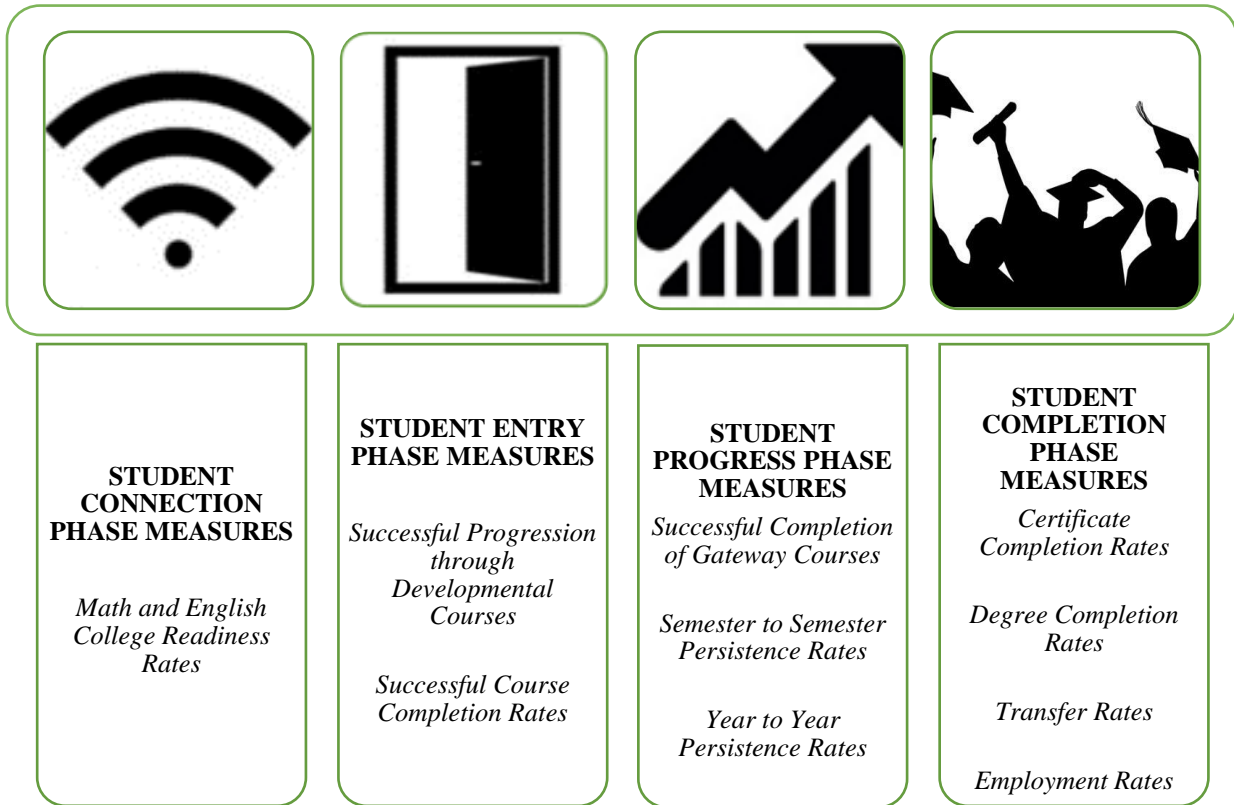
STUDENT CONNECTION PHASE MEASURES

Math and English College Readiness Rates

STUDENT ENTRY PHASE MEASURES

Successful Progression through Developmental Courses

Successful Course Completion Rates

STUDENT PROGRESS PHASE MEASURES

Successful Completion of Gateway Courses

Semester to Semester Persistence Rates

Year to Year Persistence Rates

STUDENT COMPLETION PHASE MEASURES

Certificate Completion Rates

Degree Completion Rates

Transfer Rates

Employment Rates